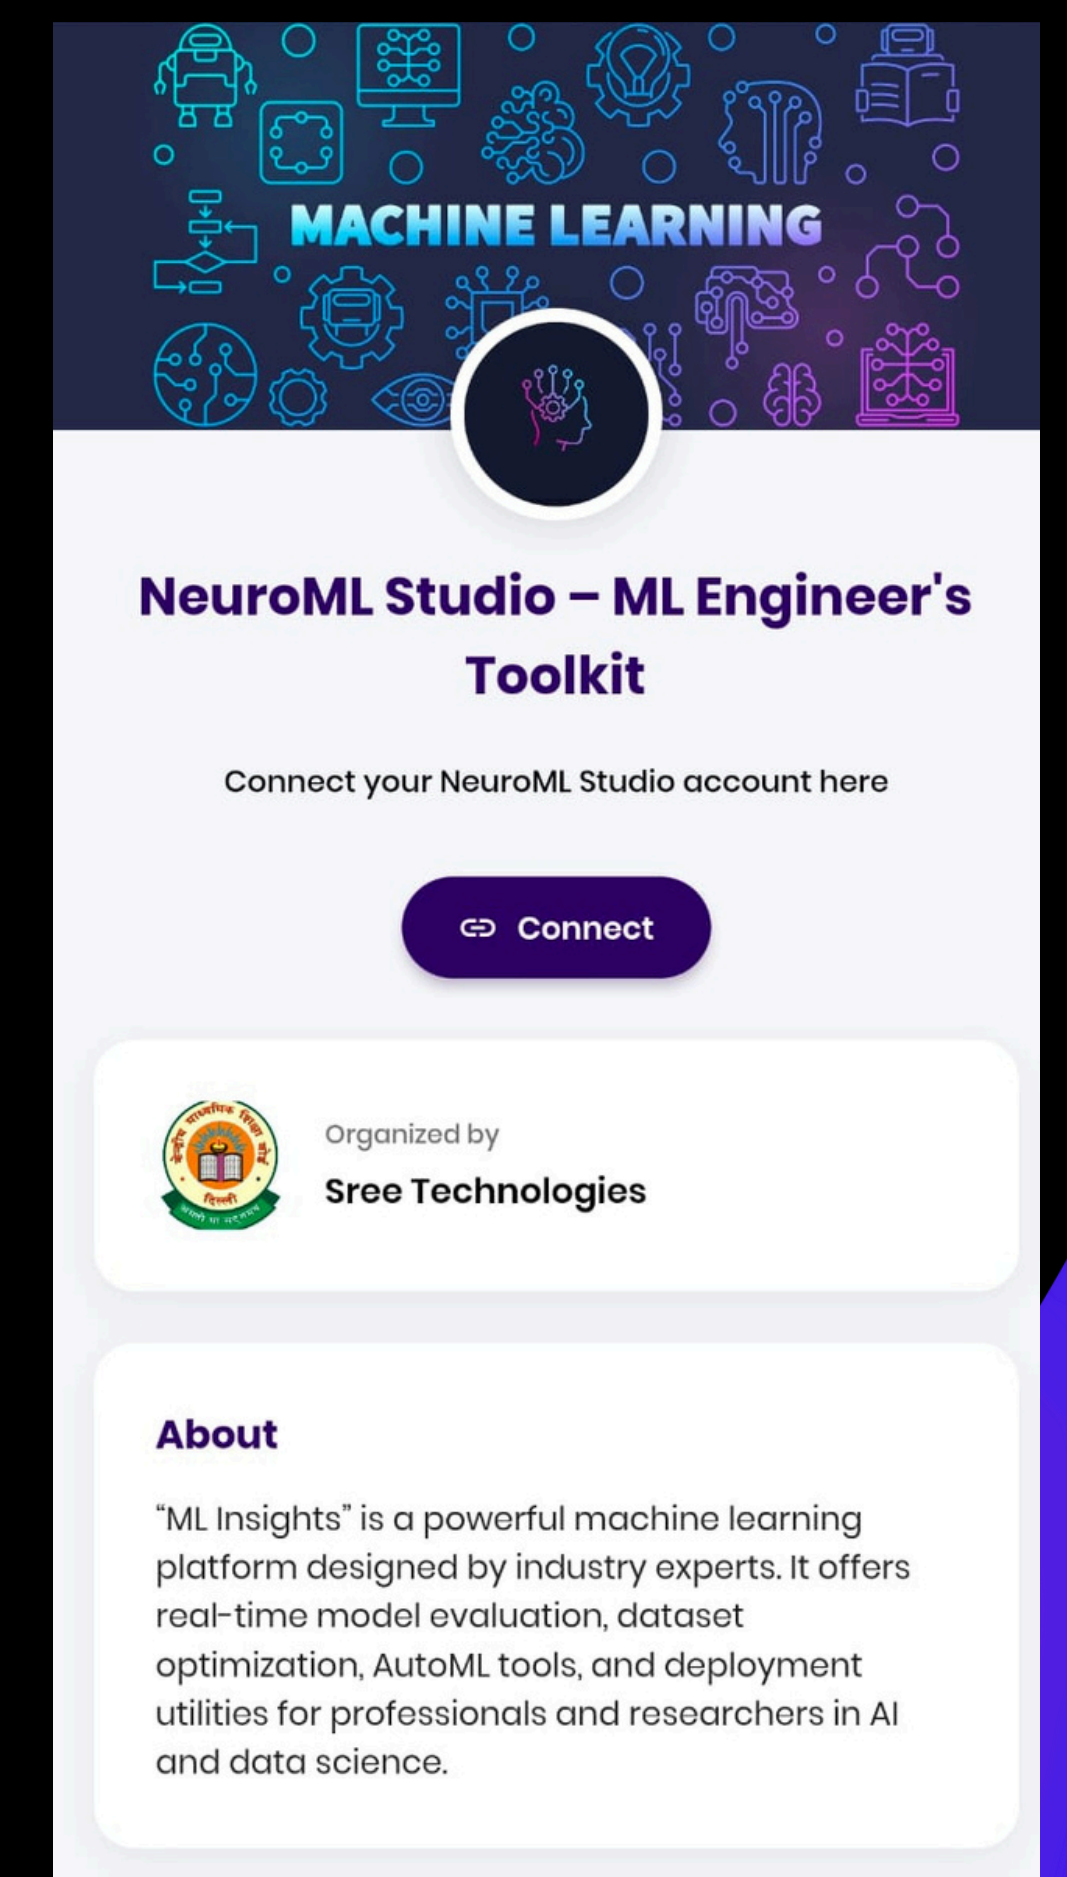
MACHINE LEARNING

NeuroML Studio – ML Engineer's Toolkit

Connect your NeuroML Studio account here

Connect

केन्द्रीय माध्यमिक शिक्षा बोर्ड
दिल्ली
असतो मा सद्गमय

Organized by
Sree Technologies

About

“ML Insights” is a powerful machine learning platform designed by industry experts. It offers real-time model evaluation, dataset optimization, AutoML tools, and deployment utilities for professionals and researchers in AI and data science.